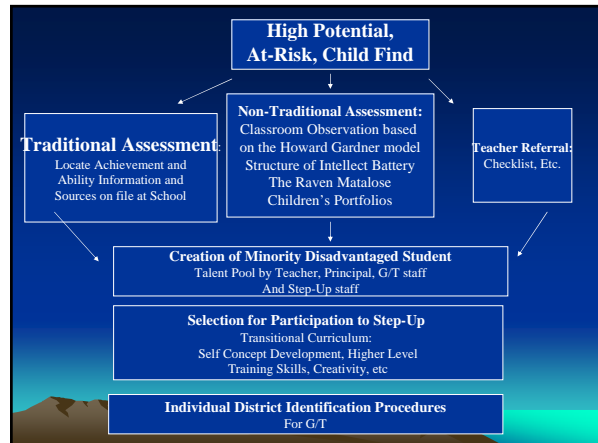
High Potential, At-Risk, Child Find

Traditional Assessment:
Locate Achievement and Ability Information and Sources on file at School

Non-Traditional Assessment:
Classroom Observation based on the Howard Gardner model
Structure of Intellect Battery
The Raven Matalose
Children's Portfolios

Teacher Referral:
Checklist, Etc.

Creation of Minority Disadvantaged Student
Talent Pool by Teacher, Principal, G/T staff And Step-Up staff

Selection for Participation to Step-Up
Transitional Curriculum:
Self Concept Development, Higher Level Training Skills, Creativity, etc

Individual District Identification Procedures
For G/T